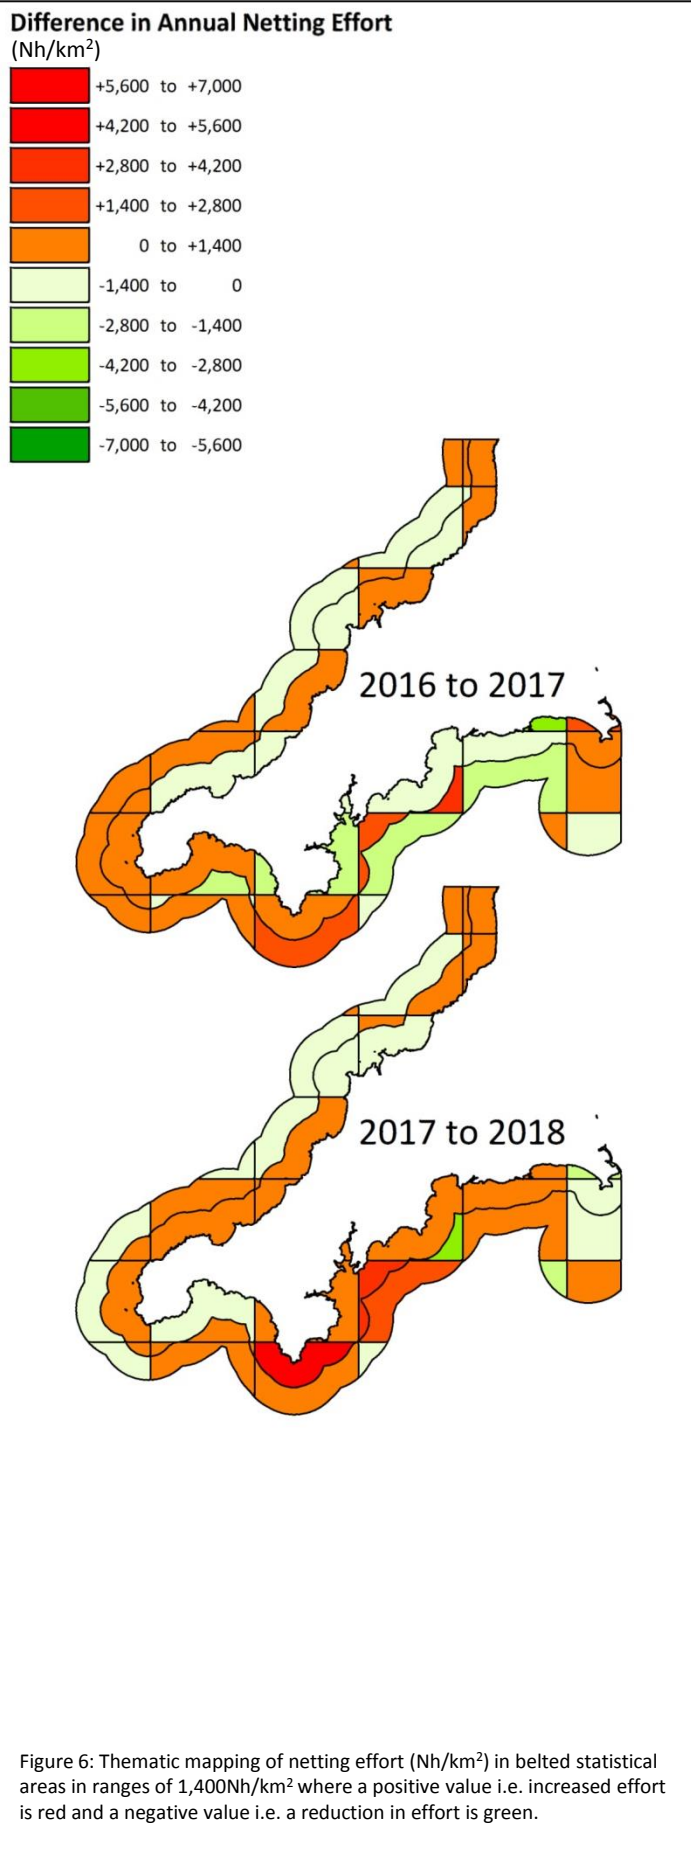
Difference in Annual Netting Effort
(Nh/km$^2$)

+5,600 to +7,000
+4,200 to +5,600
+2,800 to +4,200
+1,400 to +2,800
0 to +1,400
-1,400 to 0
-2,800 to -1,400
-4,200 to -2,800
-5,600 to -4,200
-7,000 to -5,600

2016 to 2017

2017 to 2018

Figure 6: Thematic mapping of netting effort (Nh/km$^2$) in belted statistical areas in ranges of 1,400Nh/km$^2$ where a positive value i.e. increased effort is red and a negative value i.e. a reduction in effort is green.